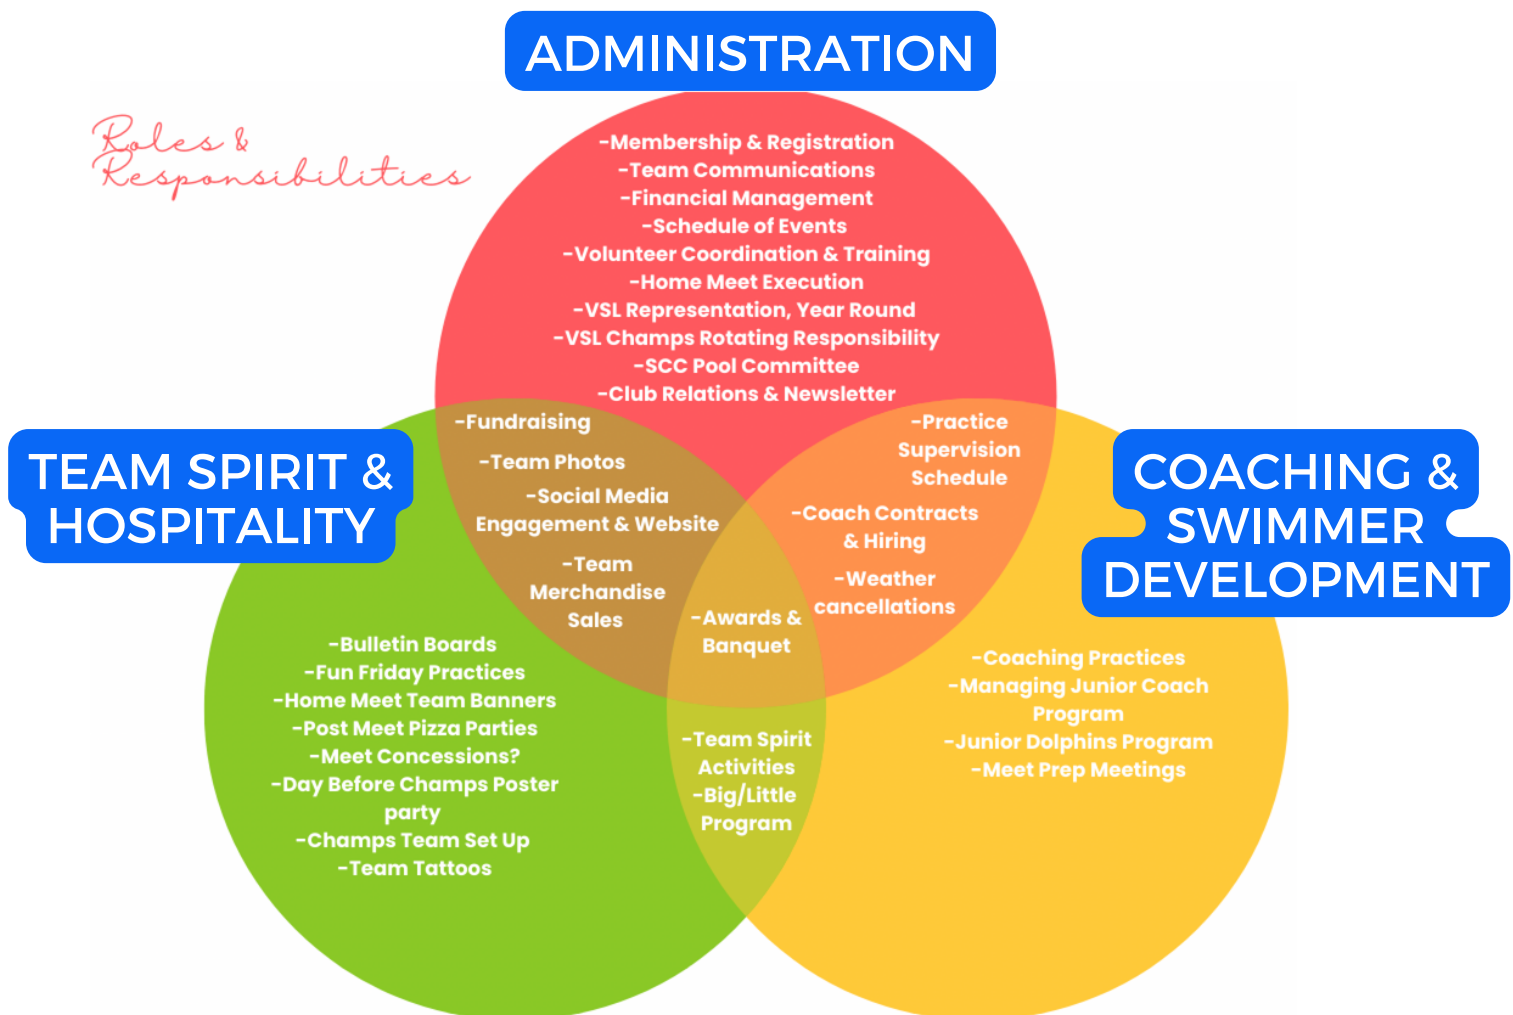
ADMINISTRATION

Roles & Responsibilities

-Membership & Registration
-Team Communications
-Financial Management
-Schedule of Events
-Volunteer Coordination & Training
-Home Meet Execution
-VSL Representation, Year Round
-VSL Champs Rotating Responsibility
-SCC Pool Committee
-Club Relations & Newsletter

TEAM SPIRIT & HOSPITALITY

-Fundraising
-Team Photos
-Social Media Engagement & Website
-Team Merchandise Sales

-Practice Supervision Schedule
-Coach Contracts & Hiring
-Weather cancellations

COACHING & SWIMMER DEVELOPMENT

-Awards & Banquet

-Bulletin Boards
-Fun Friday Practices
-Home Meet Team Banners
-Post Meet Pizza Parties
-Meet Concessions?
-Day Before Champs Poster party
-Champs Team Set Up
-Team Tattoos

-Team Spirit Activities
-Big/Little Program

-Coaching Practices
-Managing Junior Coach Program
-Junior Dolphins Program
-Meet Prep Meetings